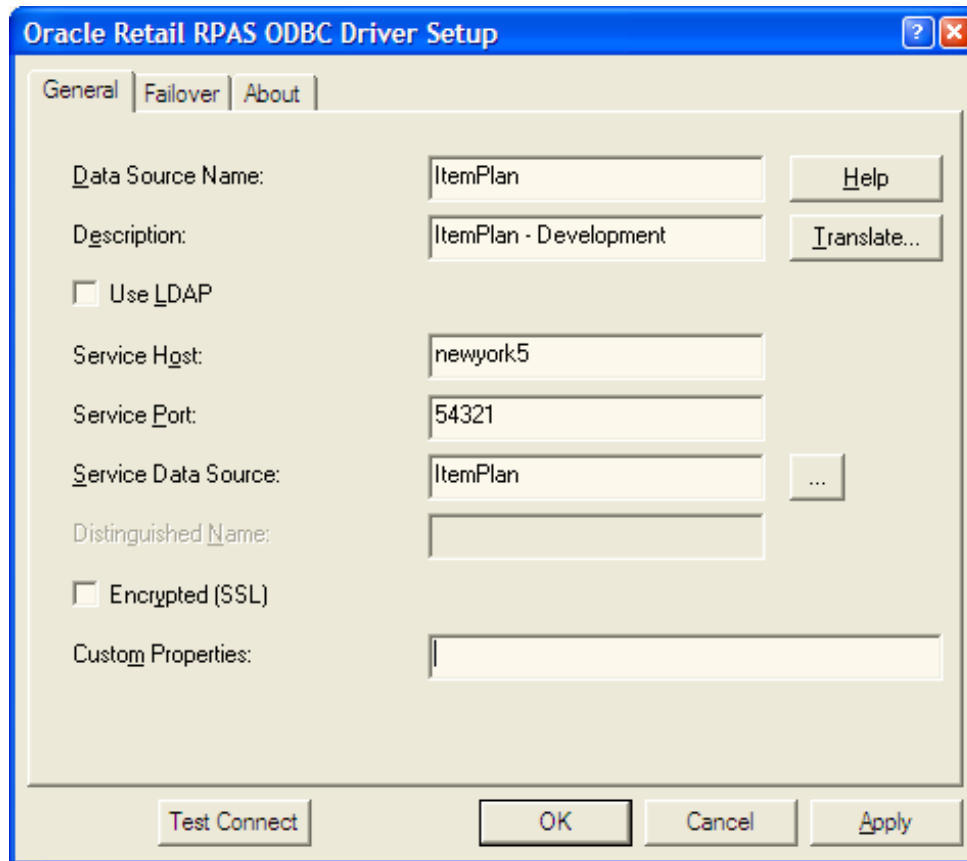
Oracle Retail RPAS ODBC Driver Setup

General | Failover | About

Data Source Name: ItemPlan
Help

Description: ItemPlan - Development
Translate...

Use LDAP

Service Host: newyork5

Service Port: 54321

Service Data Source: ItemPlan
...

Distinguished Name:

Encrypted (SSL)

Custom Properties:

Test Connect | OK | Cancel | Apply